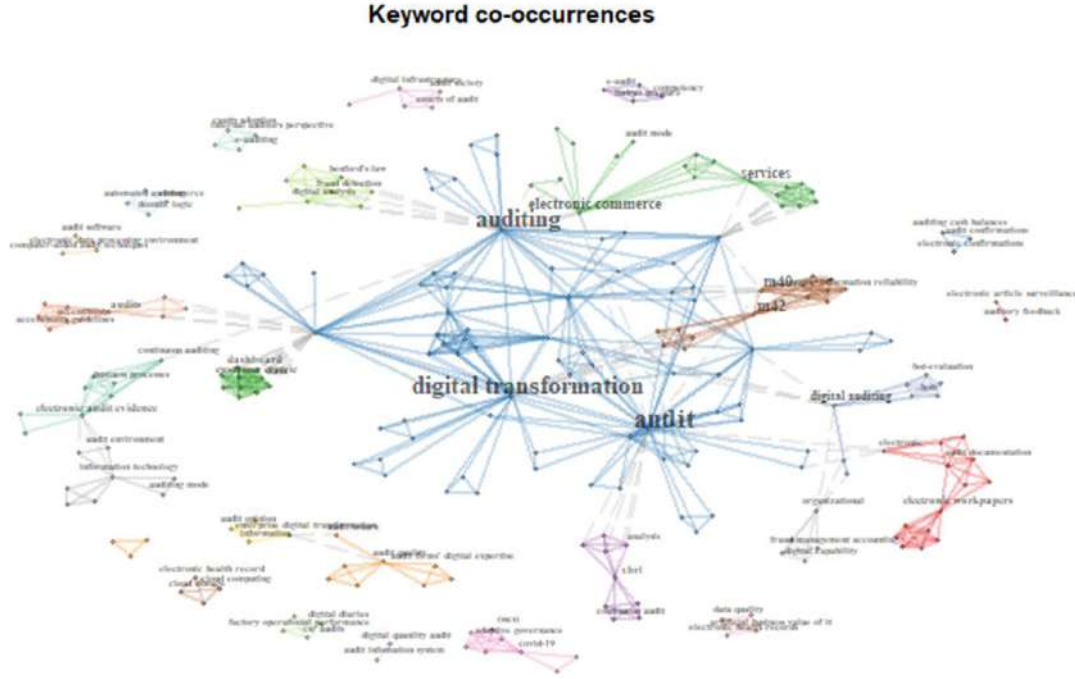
Keyword co-occurrences

digital infrastructure
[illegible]
assets of audit

e-audit
competency
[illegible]

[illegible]
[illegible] perspective
e-auditing

audit mode

benford's law
fraud detection
digital analysis

services

electronic commerce

auditing

automated auditing
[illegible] logic

audit software
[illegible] environment

auditing cash balances
audit confirmations
electronic confirmations

m40
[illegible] reliability
m42

electronic article surveillance
auditory feedback

audits
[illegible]
accounting guidelines

continuous auditing

dashboard
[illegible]

business processes

electronic audit evidence

digital transformation

audit

digital auditing
bot-evaluation
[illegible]

audit environment

information technology
auditing mode

electronic
audit documentation

electronic workpapers

organizational

fraud management accounting
digital capability

audit opinion
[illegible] digital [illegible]
information

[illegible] digital expertise

analysis

xbrl

electronic audit

electronic health record
cloud computing

digital diaries
factory operational performance
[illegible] audits

digital quantity audit
audit information system

cocri
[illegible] governance
covid-19

data quality
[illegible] value of it
electronic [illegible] records